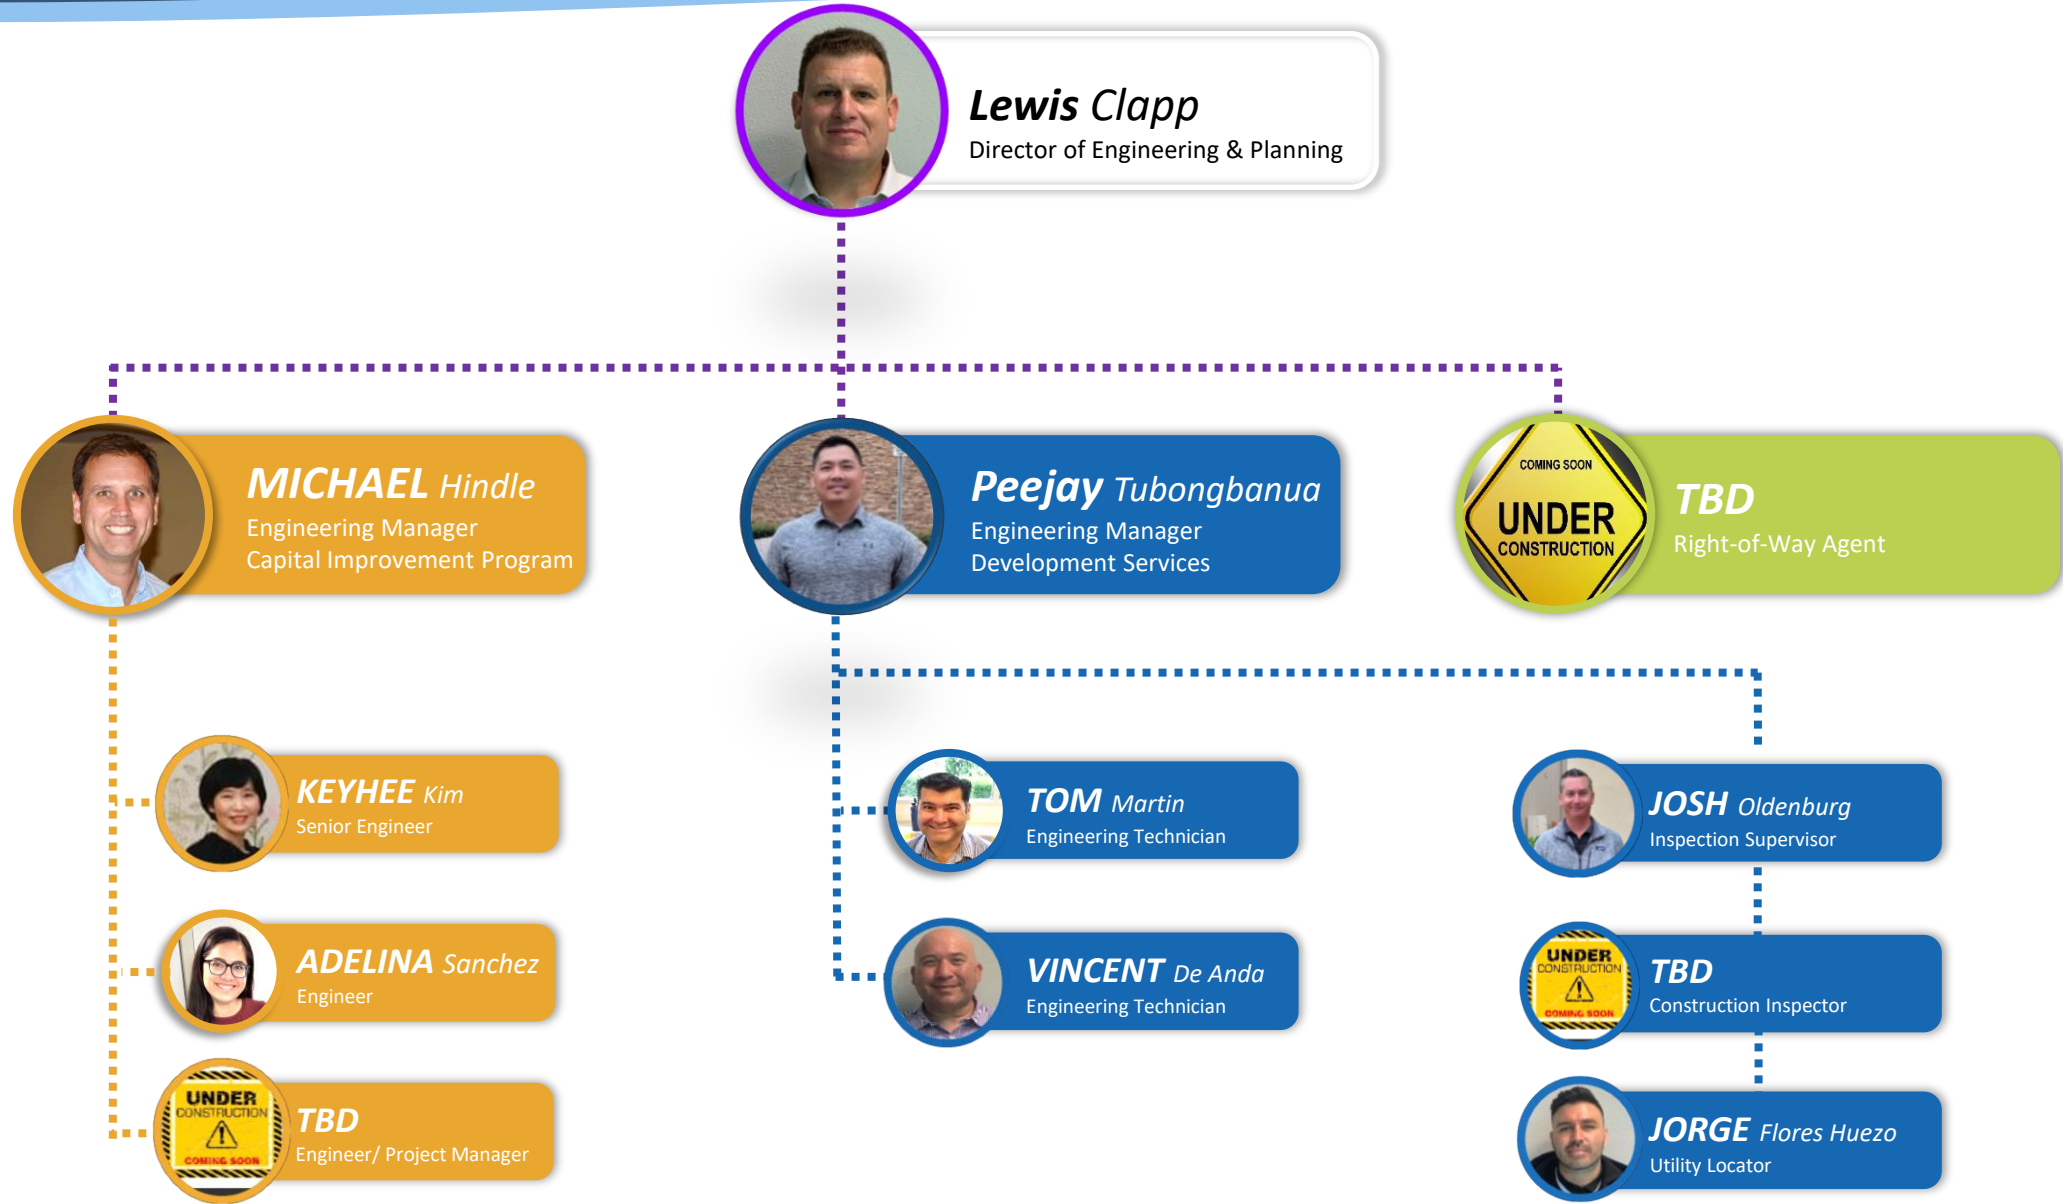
Lewis Clapp
Director of Engineering & Planning

MICHAEL Hindle
Engineering Manager
Capital Improvement Program

Peejay Tubongbanua
Engineering Manager
Development Services

COMING SOON
UNDER
CONSTRUCTION
TBD
Right-of-Way Agent

KEYHEE Kim
Senior Engineer

ADELINA Sanchez
Engineer

UNDER
CONSTRUCTION
COMING SOON
TBD
Engineer/ Project Manager

TOM Martin
Engineering Technician

VINCENT De Anda
Engineering Technician

JOSH Oldenburg
Inspection Supervisor

UNDER
CONSTRUCTION
COMING SOON
TBD
Construction Inspector

JORGE Flores Huezo
Utility Locator